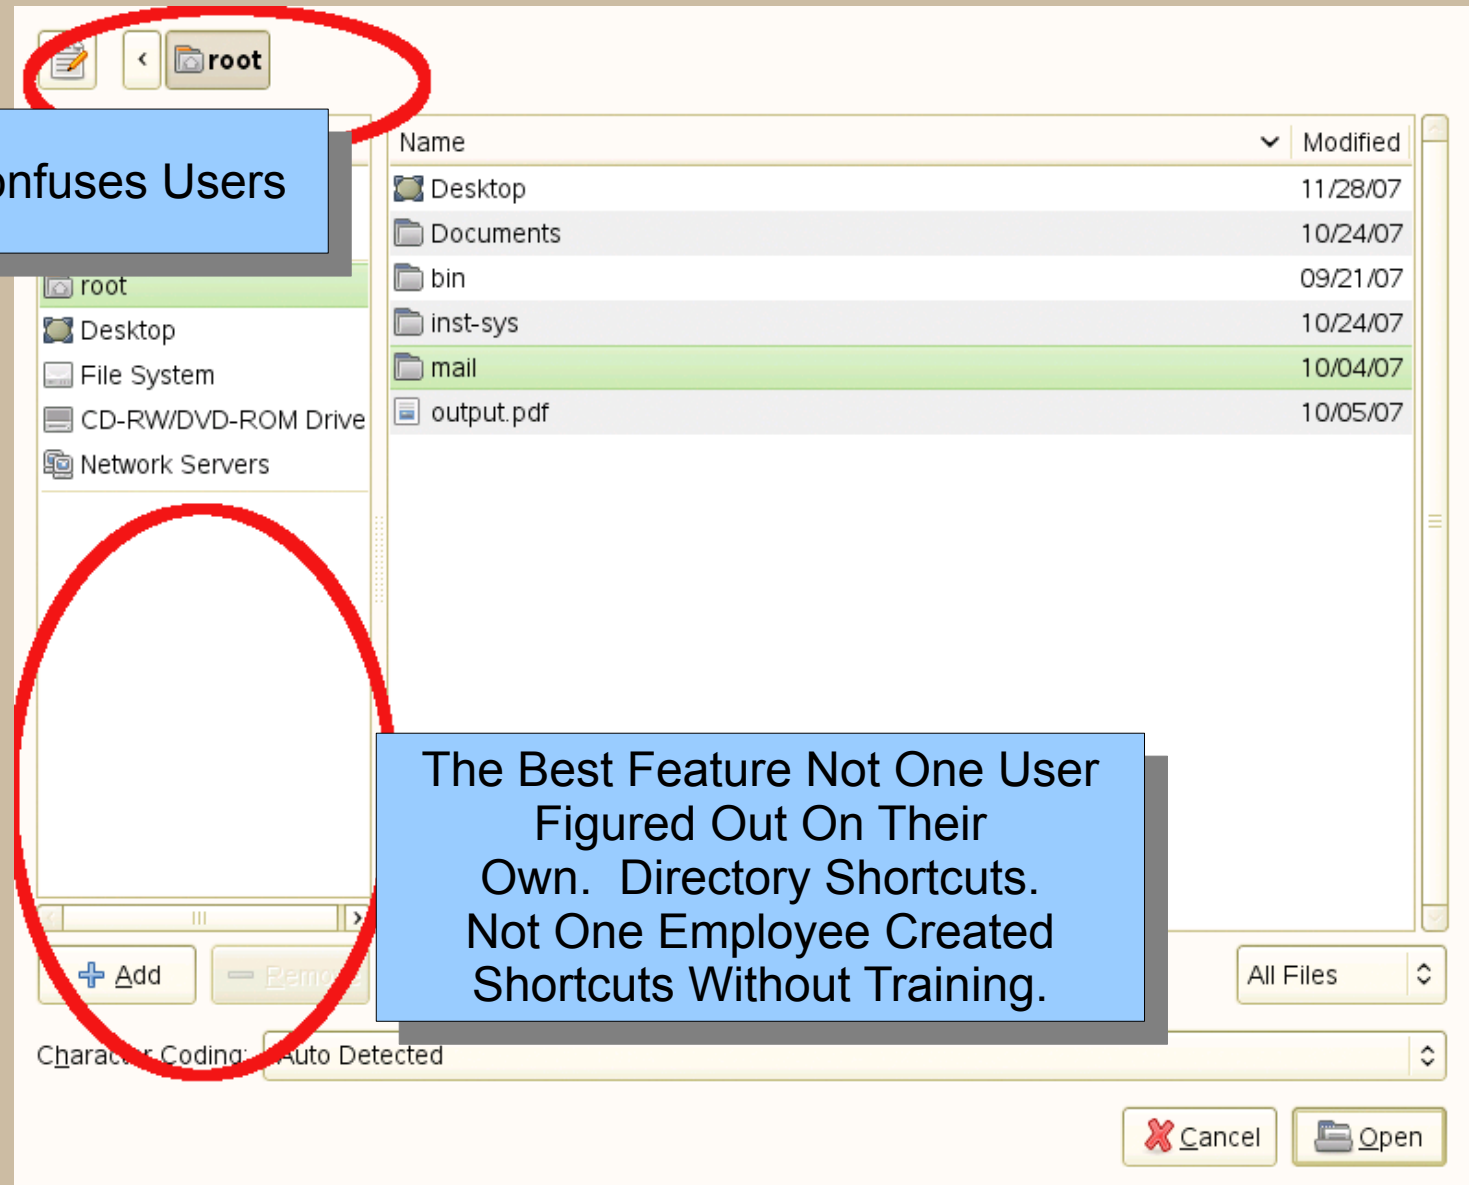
root

onfuses Users

root
Desktop
File System
CD-RW/DVD-ROM Drive
Network Servers

| Name | Modified |
|---|---|
| Desktop | 11/28/07 |
| Documents | 10/24/07 |
| bin | 09/21/07 |
| inst-sys | 10/24/07 |
| mail | 10/04/07 |
| output.pdf | 10/05/07 |

The Best Feature Not One User Figured Out On Their Own. Directory Shortcuts. Not One Employee Created Shortcuts Without Training.

Add
Remo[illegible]

All Files

Chara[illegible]r Coding: Auto Detected

Cancel
Open